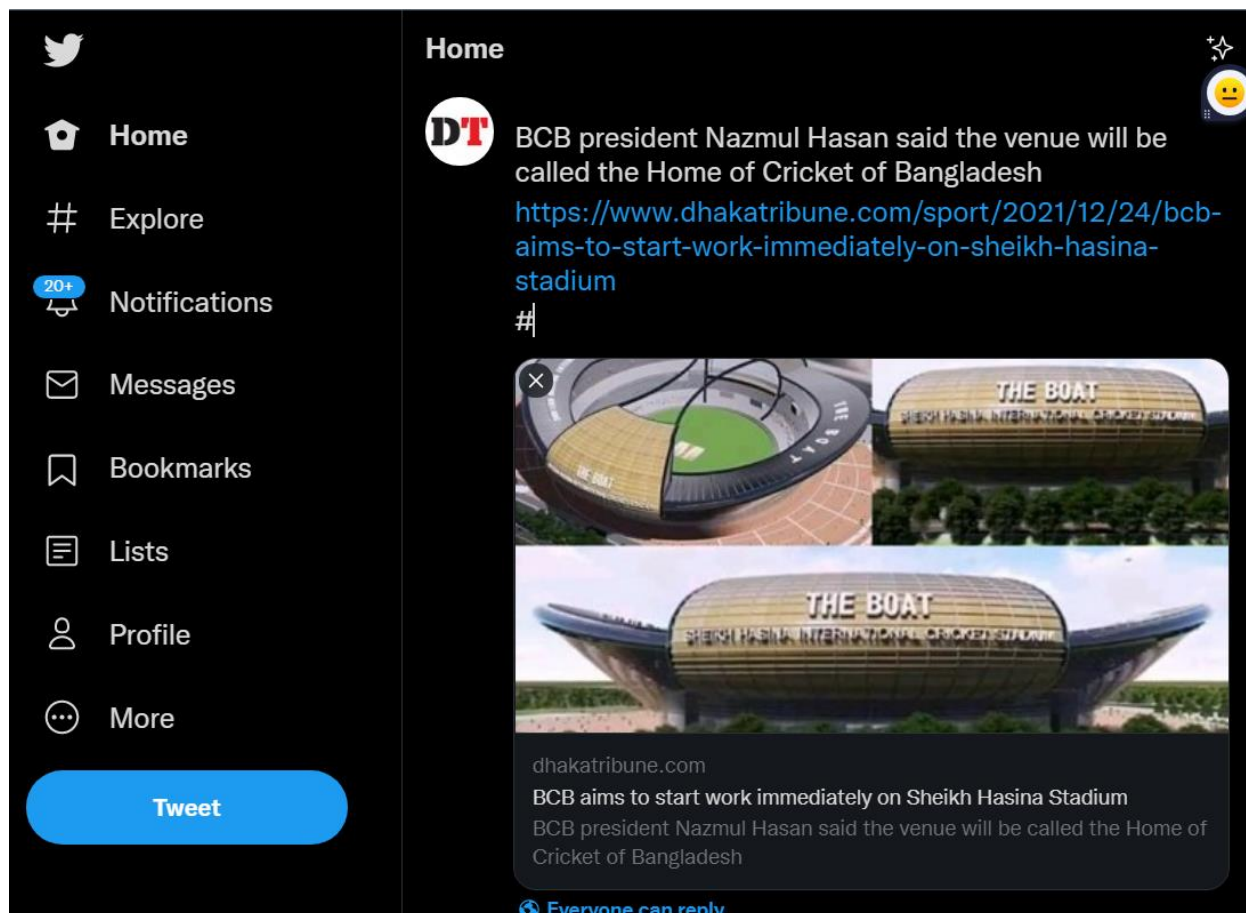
Home

Explore

20+
Notifications

Messages

Bookmarks

Lists

Profile

More

Tweet

Home

DT

BCB president Nazmul Hasan said the venue will be called the Home of Cricket of Bangladesh
https://www.dhakatribune.com/sport/2021/12/24/bcb-aims-to-start-work-immediately-on-sheikh-hasina-stadium
#

THE BOAT
THE BOAT
SHEIKH HASINA INTERNATIONAL CRICKET STADIUM
THE BOAT
SHEIKH HASINA INTERNATIONAL CRICKET STADIUM

dhakatribune.com
BCB aims to start work immediately on Sheikh Hasina Stadium
BCB president Nazmul Hasan said the venue will be called the Home of Cricket of Bangladesh

Everyone can reply